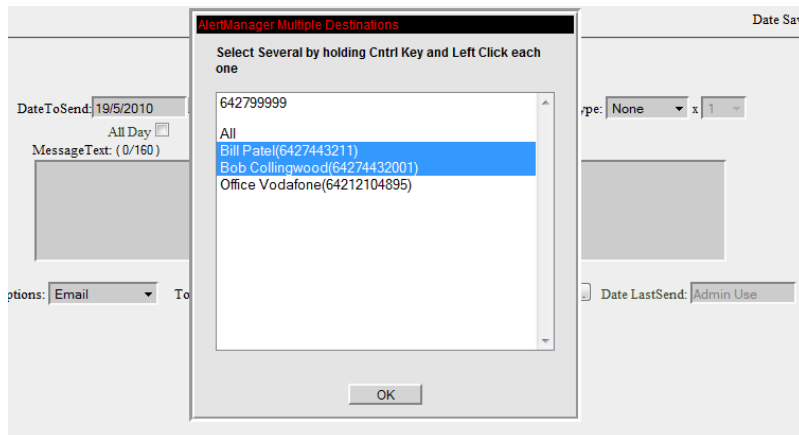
AlertManager Multiple Destinations

Date Sav

Select Several by holding Cntrl Key and Left Click each one

DateToSend: 19/5/2010

All Day

MessageText: ( 0/160 )

642799999

All
Bill Patel(6427443211)
Bob Collingwood(64274432001)
Office Vodafone(64212104895)

ype: None x 1

ptions: Email

To

Date LastSend: Admin Use

OK